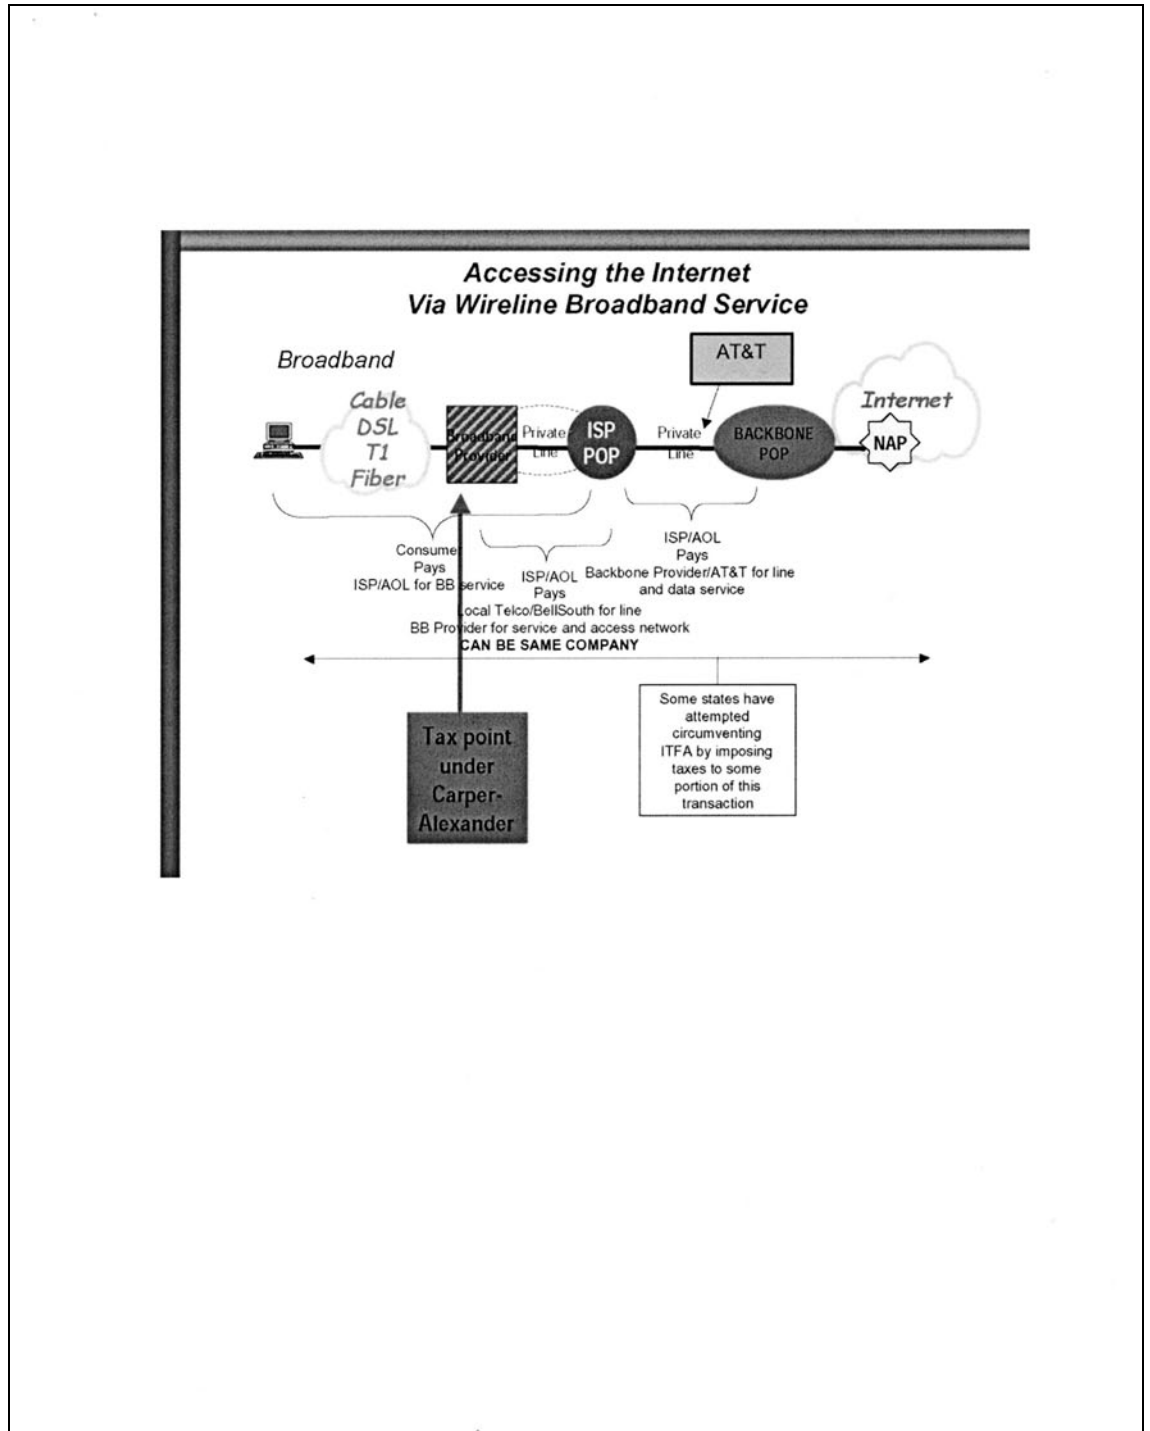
Accessing the Internet
Via Wireline Broadband Service

Broadband

AT&T

Cable
DSL
T1
Fiber

Broadband Provider

Private Line

ISP POP

Private Line

BACKBONE POP

Internet

NAP

Consumer
Pays
ISP/AOL for BB service

ISP/AOL
Pays
Local Telco/BellSouth for line
BB Provider for service and access network
CAN BE SAME COMPANY

ISP/AOL
Pays
Backbone Provider/AT&T for line and data service

Tax point under Carper-Alexander

Some states have attempted circumventing ITFA by imposing taxes to some portion of this transaction